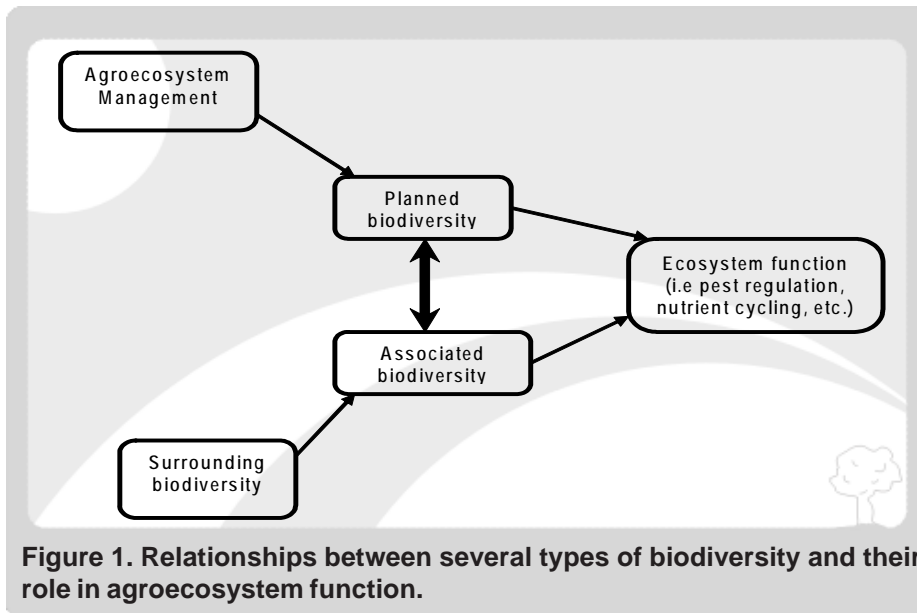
Agroecosystem Management

Planned biodiversity

Ecosystem function (i.e pest regulation, nutrient cycling, etc.)

Associated biodiversity

Surrounding biodiversity

Figure 1. Relationships between several types of biodiversity and their role in agroecosystem function.